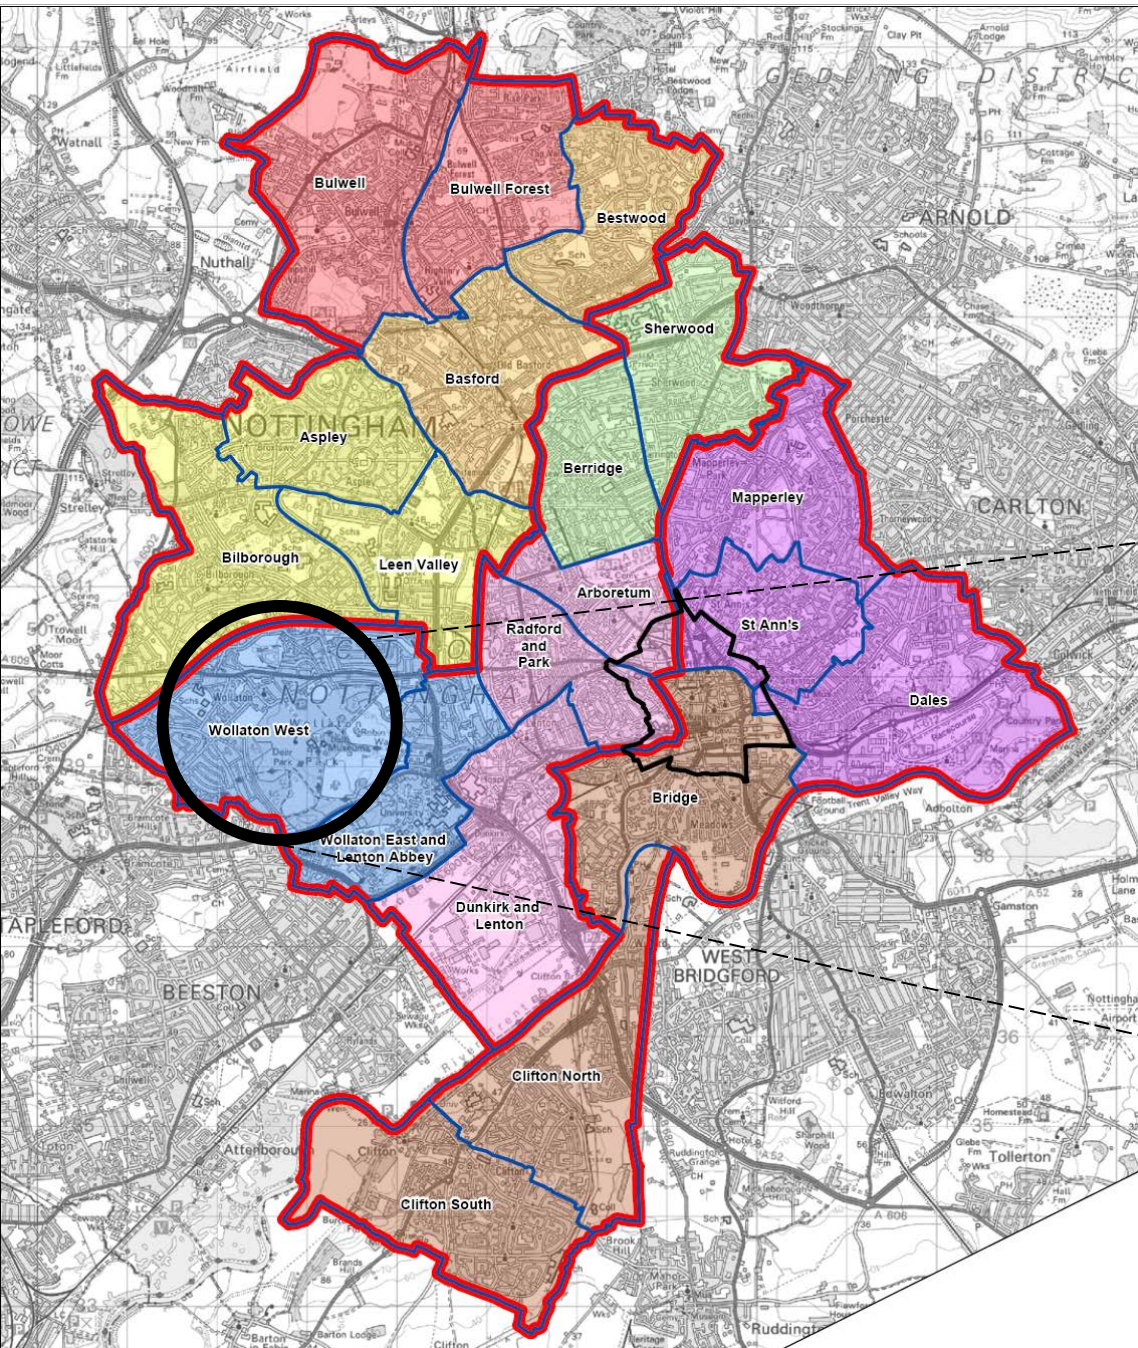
Bulwell
Bulwell Forest
Bestwood
Sherwood
Basford
Aspley
Berridge
Mapperley
Bilborough
Leen Valley
Arboretum
St Ann's
Radford and Park
Dales
Wollaton West
Bridge
Wollaton East and Lenton Abbey
Dunkirk and Lenton
Clifton North
Clifton South
GEDLING DISTRICT
ARNOLD
CARLTON
NOTTINGHAM
WEST BRIDGFORD
BEESTON
STAPLEFORD
Nuthall
Watnall
Tollerton
Attenborough
Ruddington